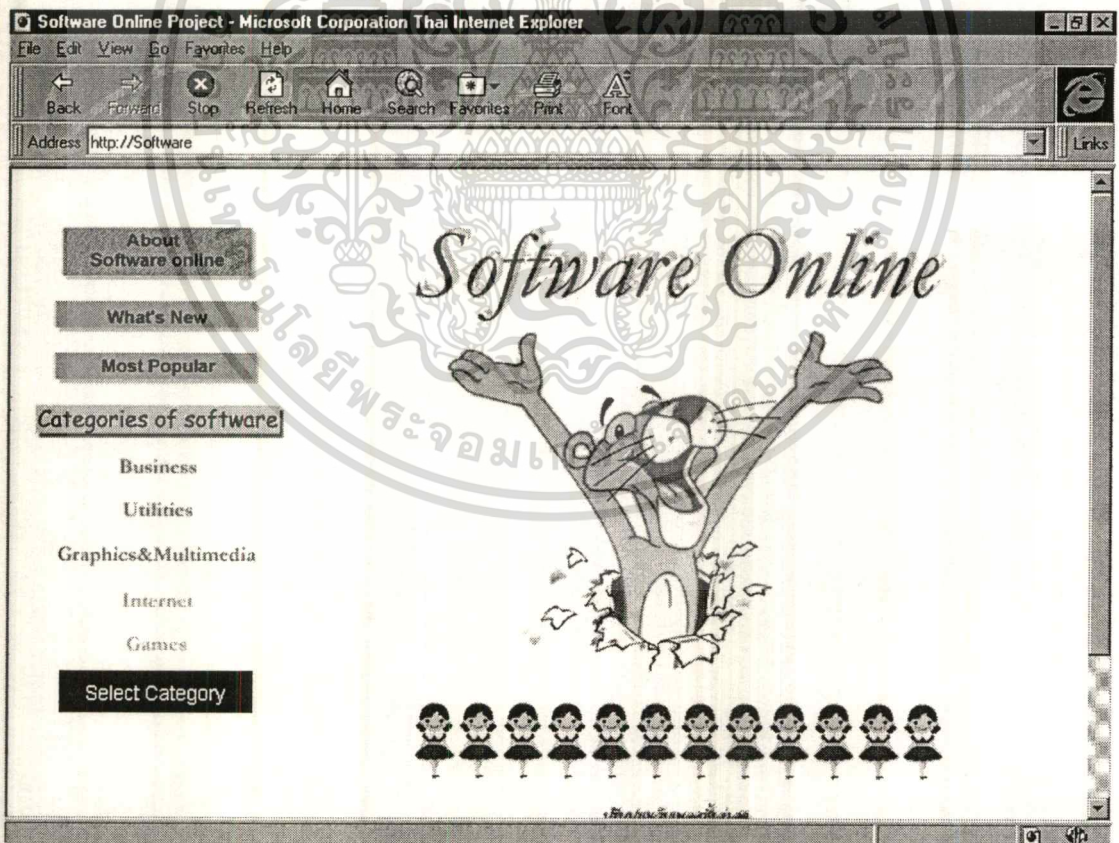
Software Online Project - Microsoft Corporation Thai Internet Explorer

File Edit View Go Favorites Help

Back Forward Stop Refresh Home Search Favorites Print Font

Address http://Software

Links

About Software online

What's New

Most Popular

Categories of software

Business

Utilities

Graphics&Multimedia

Internet

Games

Select Category

Software Online

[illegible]